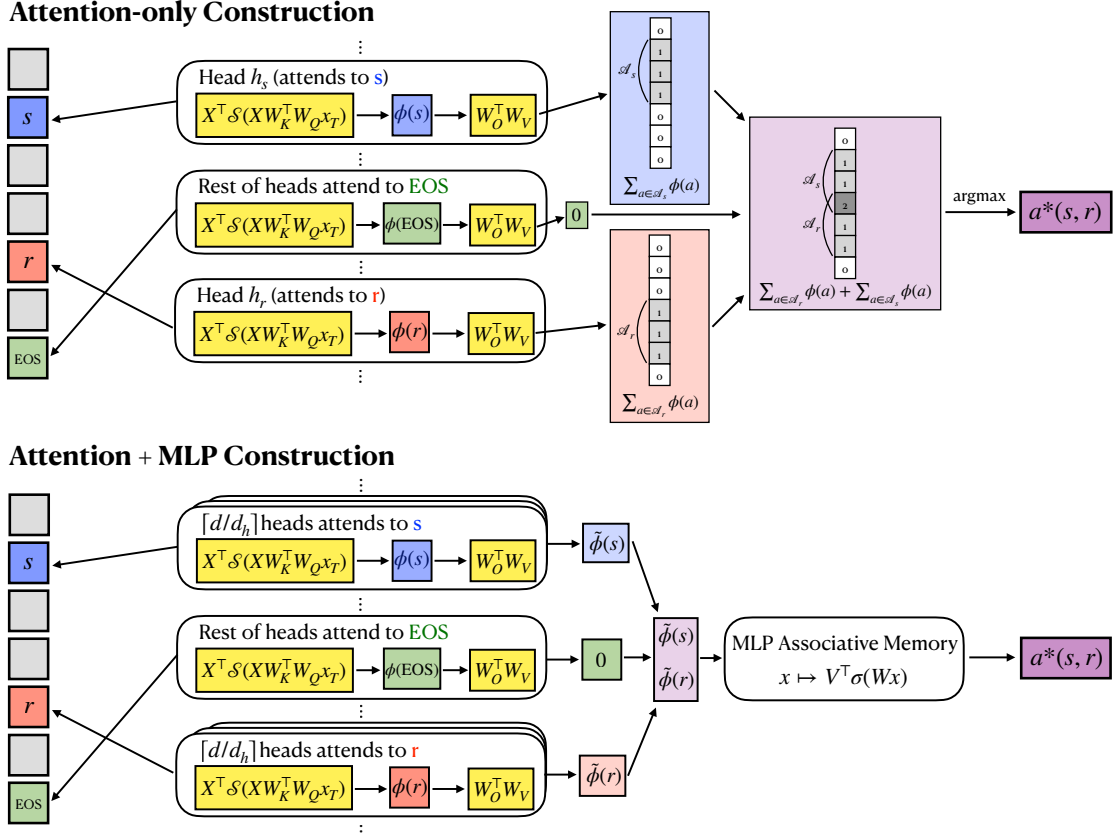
**Attention-only Construction**

$s$

$r$

EOS

⋮

Head $h_s$ (attends to s)

$X^\top \mathcal{S}(XW_K^\top W_Q x_T)$ → $\phi(s)$ → $W_O^\top W_V$

⋮

Rest of heads attend to EOS

$X^\top \mathcal{S}(XW_K^\top W_Q x_T)$ → $\phi(\text{EOS})$ → $W_O^\top W_V$ → 0

⋮

Head $h_r$ (attends to r)

$X^\top \mathcal{S}(XW_K^\top W_Q x_T)$ → $\phi(r)$ → $W_O^\top W_V$

⋮

$\mathscr{A}_s$

0 1 1 1 0 0 0

$\sum_{a\in\mathscr{A}_s}\phi(a)$

$\mathscr{A}_r$

0 0 0 1 1 1 0

$\sum_{a\in\mathscr{A}_r}\phi(a)$

$\mathscr{A}_s$ $\mathscr{A}_r$

0 1 1 2 1 1 0

$\sum_{a\in\mathscr{A}_r}\phi(a)+\sum_{a\in\mathscr{A}_s}\phi(a)$

argmax

$a^*(s,r)$

**Attention + MLP Construction**

$s$

$r$

EOS

⋮

$\lceil d/d_h\rceil$ heads attends to s

$X^\top \mathcal{S}(XW_K^\top W_Q x_T)$ → $\phi(s)$ → $W_O^\top W_V$ → $\tilde{\phi}(s)$

⋮

Rest of heads attend to EOS

$X^\top \mathcal{S}(XW_K^\top W_Q x_T)$ → $\phi(\text{EOS})$ → $W_O^\top W_V$ → 0

⋮

$\lceil d/d_h\rceil$ heads attends to r

$X^\top \mathcal{S}(XW_K^\top W_Q x_T)$ → $\phi(r)$ → $W_O^\top W_V$ → $\tilde{\phi}(r)$

⋮

$\tilde{\phi}(s)$ $\tilde{\phi}(r)$

MLP Associative Memory

$x \mapsto V^\top\sigma(Wx)$

$a^*(s,r)$